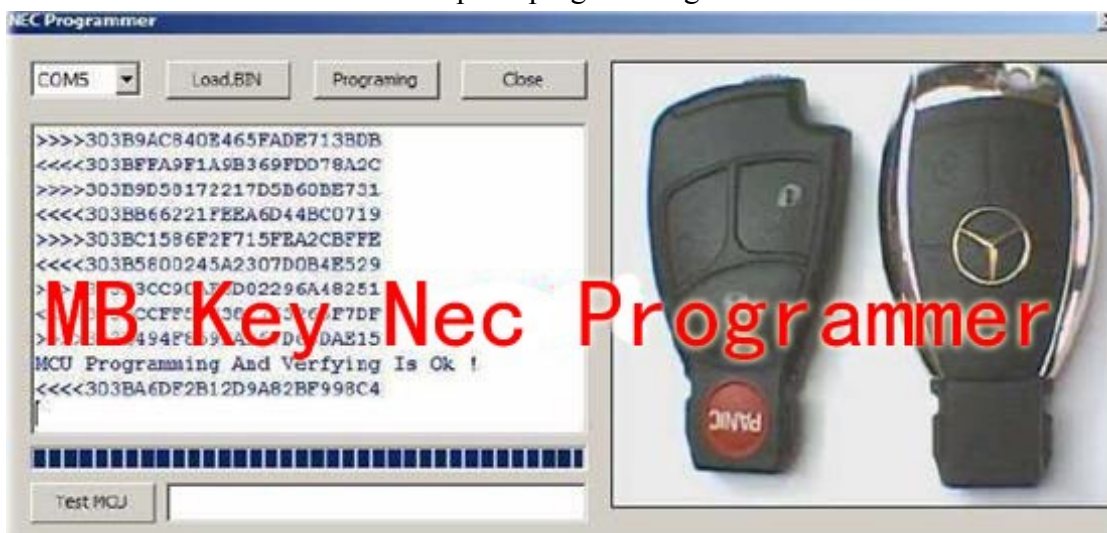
NEC Programmer

COM5

Load.BIN

Programing

Close

>>>>303B9AC840E465FADE713BDB
<<<<303BFFA9F1A9B369FDD78A2C
>>>>303B9D58172217D5B60BE731
<<<<303BB66221FEEA6D44BC0719
>>>>303BC1586F2F715FEA2CBFFE
<<<<303B5800245A2307D0B4E529
>>>>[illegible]3CC90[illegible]D02296A48251
<<<<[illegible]CCFF5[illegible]30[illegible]3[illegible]F7DF
>>>>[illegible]494F8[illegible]A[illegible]D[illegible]DAE15
MCU Programming And Verfying Is Ok !
<<<<303BA6DF2B12D9A82BF998C4

MB Key Nec Programmer

PANIC

Test MCU